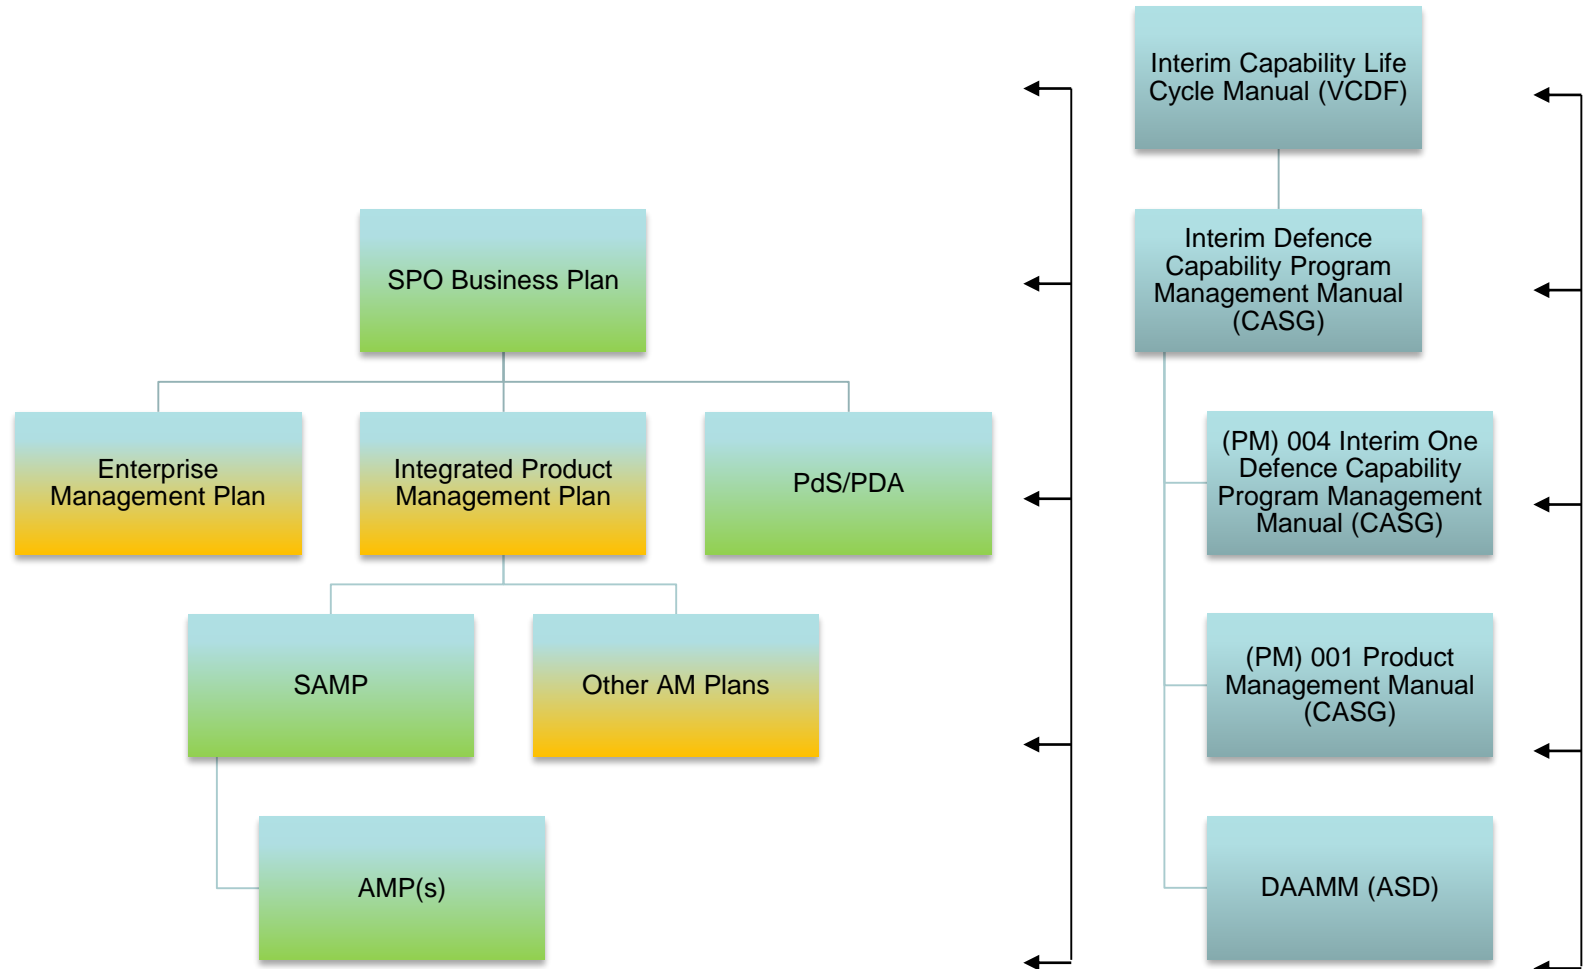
SPO Business Plan

Enterprise Management Plan

Integrated Product Management Plan

PdS/PDA

SAMP

Other AM Plans

AMP(s)

Interim Capability Life Cycle Manual (VCDF)

Interim Defence Capability Program Management Manual (CASG)

(PM) 004 Interim One Defence Capability Program Management Manual (CASG)

(PM) 001 Product Management Manual (CASG)

DAAMM (ASD)